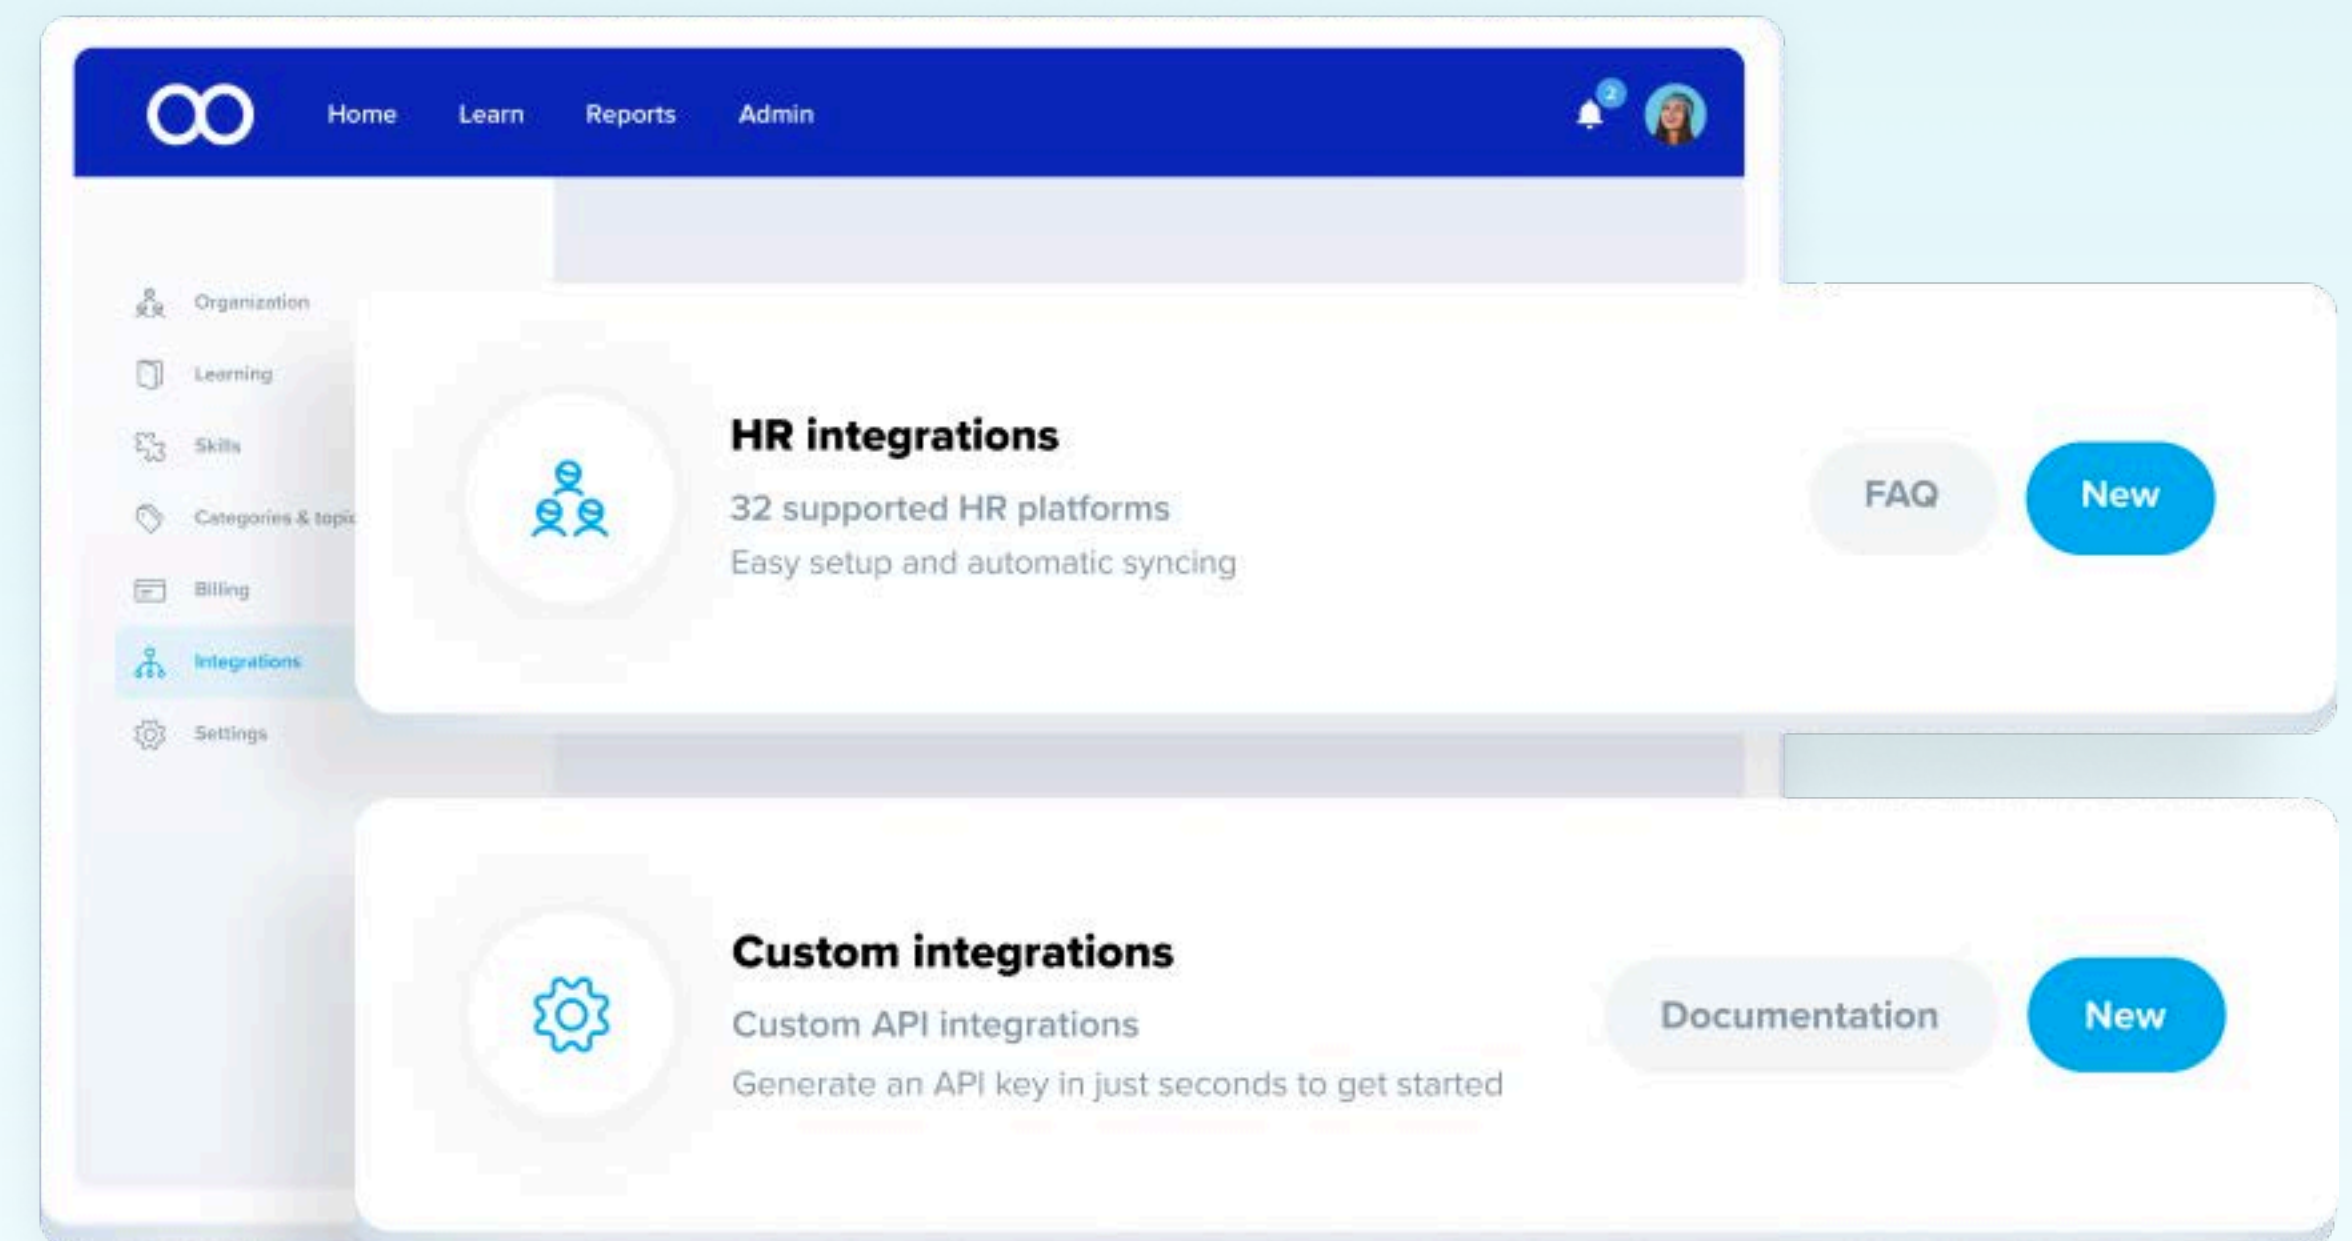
Home Learn Reports Admin

2

Organization

Learning

Skills

Categories & topi

Billing

Integrations

Settings

HR integrations

32 supported HR platforms

Easy setup and automatic syncing

FAQ

New

Custom integrations

Custom API integrations

Generate an API key in just seconds to get started

Documentation

New